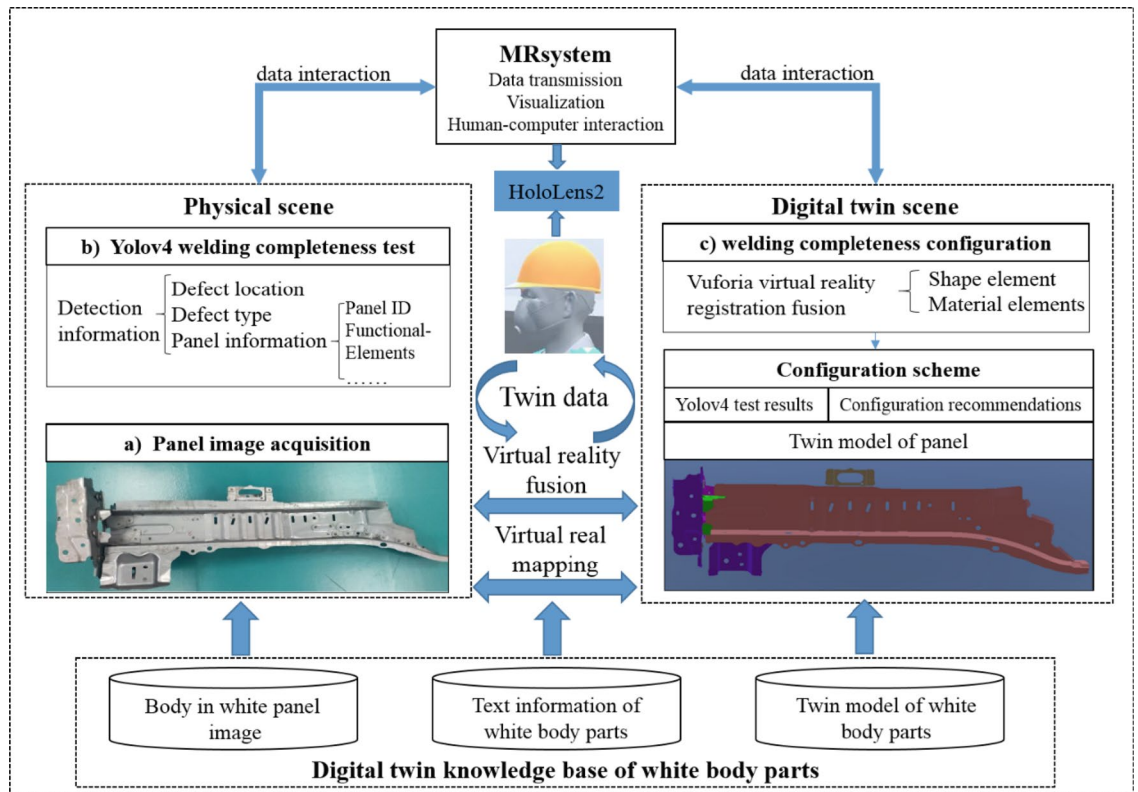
MRsystem
Data transmission
Visualization
Human-computer interaction

data interaction

data interaction

HoloLens2

Physical scene

b) Yolov4 welding completeness test

Detection information
Defect location
Defect type
Panel information
Panel ID
Functional-Elements
……

a) Panel image acquisition

Twin data

Virtual reality fusion

Virtual real mapping

Digital twin scene

c) welding completeness configuration

Vuforia virtual reality registration fusion
Shape element
Material elements

Configuration scheme

| Yolov4 test results | Configuration recommendations |
|---|---|

Twin model of panel

Body in white panel image

Text information of white body parts

Twin model of white body parts

Digital twin knowledge base of white body parts